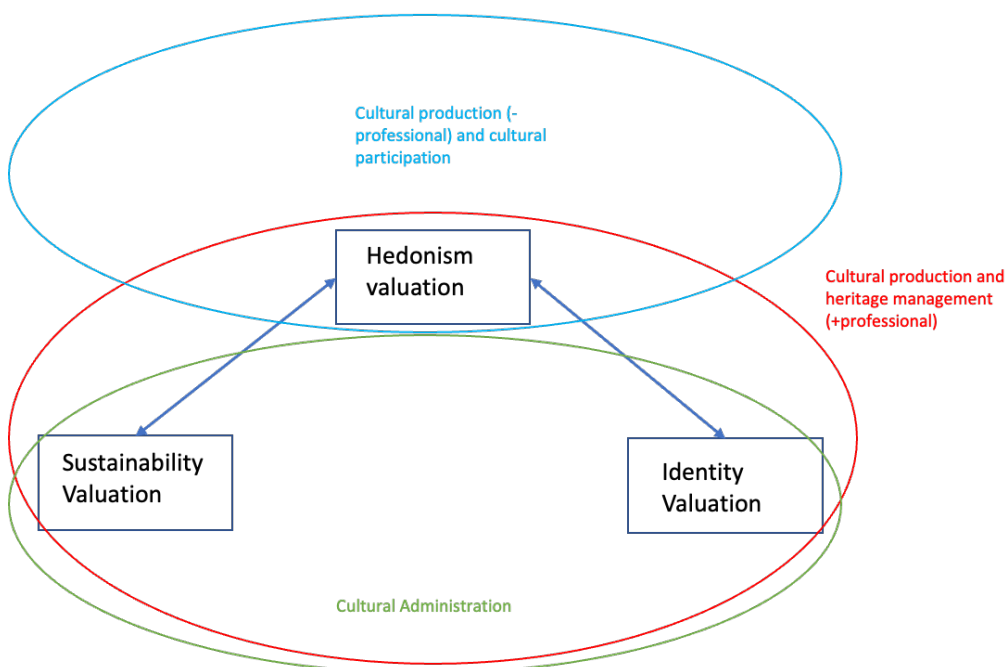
Cultural production (-professional) and cultural participation

Hedonism valuation

Cultural production and heritage management (+professional)

Sustainability Valuation

Identity Valuation

Cultural Administration